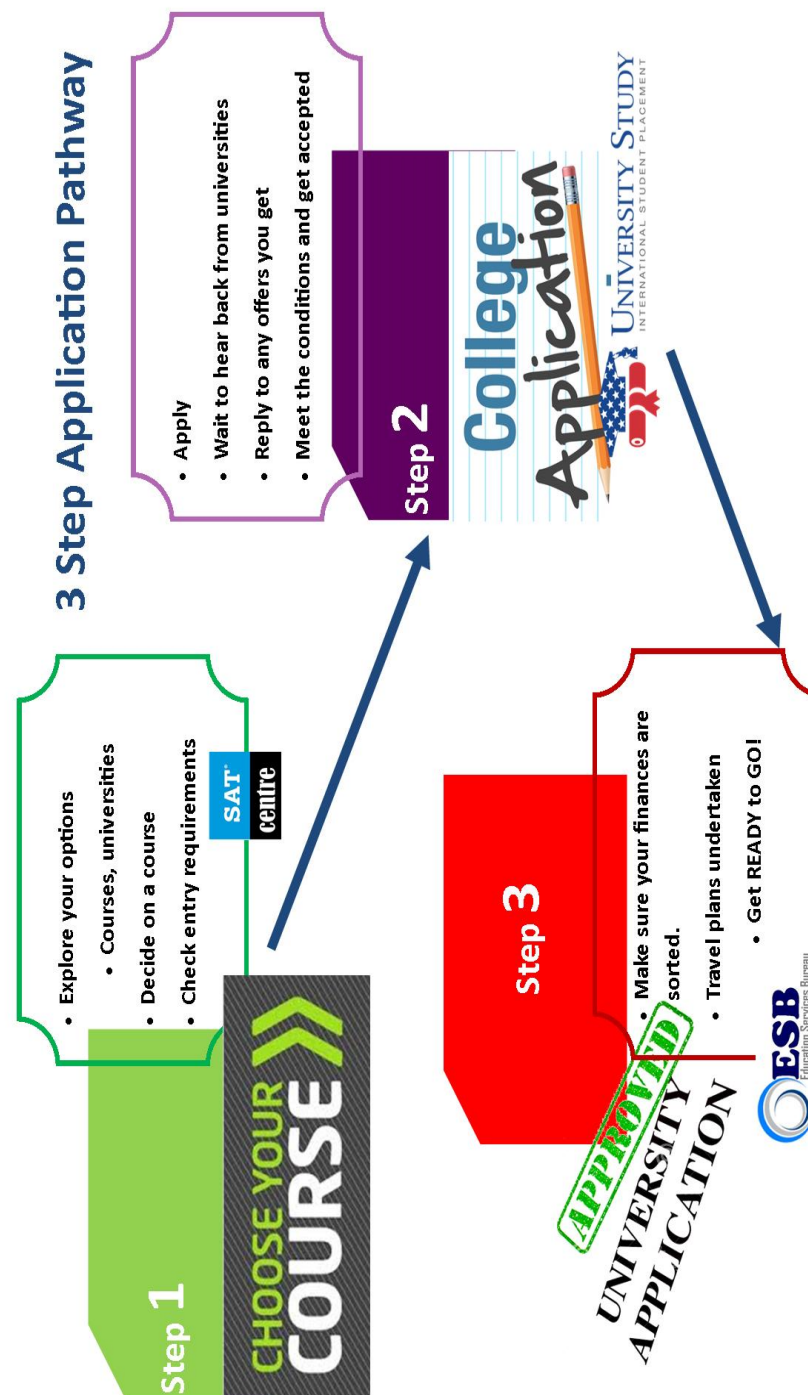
3 Step Application Pathway

Step 1

CHOOSE YOUR COURSE

- Explore your options
  - Courses, universities
- Decide on a course
- Check entry requirements

SAT centre

Step 2

- Apply
- Wait to hear back from universities
- Reply to any offers you get
- Meet the conditions and get accepted

College Application

UNIVERSITY STUDY
INTERNATIONAL STUDENT PLACEMENT

Step 3

- Make sure your finances are sorted.
- Travel plans undertaken
  - Get READY to GO!

APPROVED
UNIVERSITY APPLICATION

ESB
Education Services Bureau